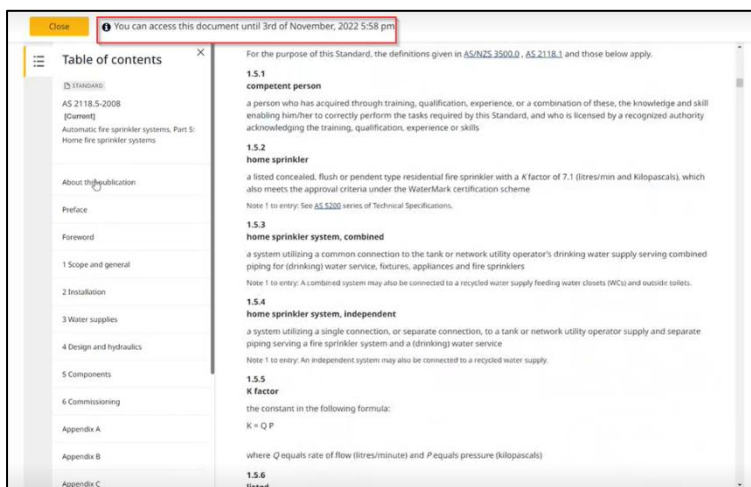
Close

You can access this document until 3rd of November, 2022 5:58 pm

Table of contents

STANDARD

AS 2118.5-2008
[Current]
Automatic fire sprinkler systems, Part 5: Home fire sprinkler systems

About this publication

Preface

Foreword

1 Scope and general

2 Installation

3 Water supplies

4 Design and hydraulics

5 Components

6 Commissioning

Appendix A

Appendix B

Appendix C

For the purpose of this Standard, the definitions given in AS/NZS 3500.0, AS 2118.1 and those below apply.

1.5.1
competent person

a person who has acquired through training, qualification, experience, or a combination of these, the knowledge and skill enabling him/her to correctly perform the tasks required by this Standard, and who is licensed by a recognized authority acknowledging the training, qualification, experience or skills

1.5.2
home sprinkler

a listed concealed, flush or pendent type residential fire sprinkler with a K factor of 7.1 (litres/min and Kilopascals), which also meets the approval criteria under the WaterMark certification scheme

Note 1 to entry: See AS 5200 series of Technical Specifications.

1.5.3
home sprinkler system, combined

a system utilizing a common connection to the tank or network utility operator's drinking water supply serving combined piping for (drinking) water service, fixtures, appliances and fire sprinklers

Note 1 to entry: A combined system may also be connected to a recycled water supply feeding water closets (WCs) and outside toilets.

1.5.4
home sprinkler system, independent

a system utilizing a single connection, or separate connection, to a tank or network utility operator supply and separate piping serving a fire sprinkler system and a (drinking) water service

Note 1 to entry: An independent system may also be connected to a recycled water supply.

1.5.5
K factor

the constant in the following formula:

K = Q P

where Q equals rate of flow (litres/minute) and P equals pressure (kilopascals)

1.5.6
listed